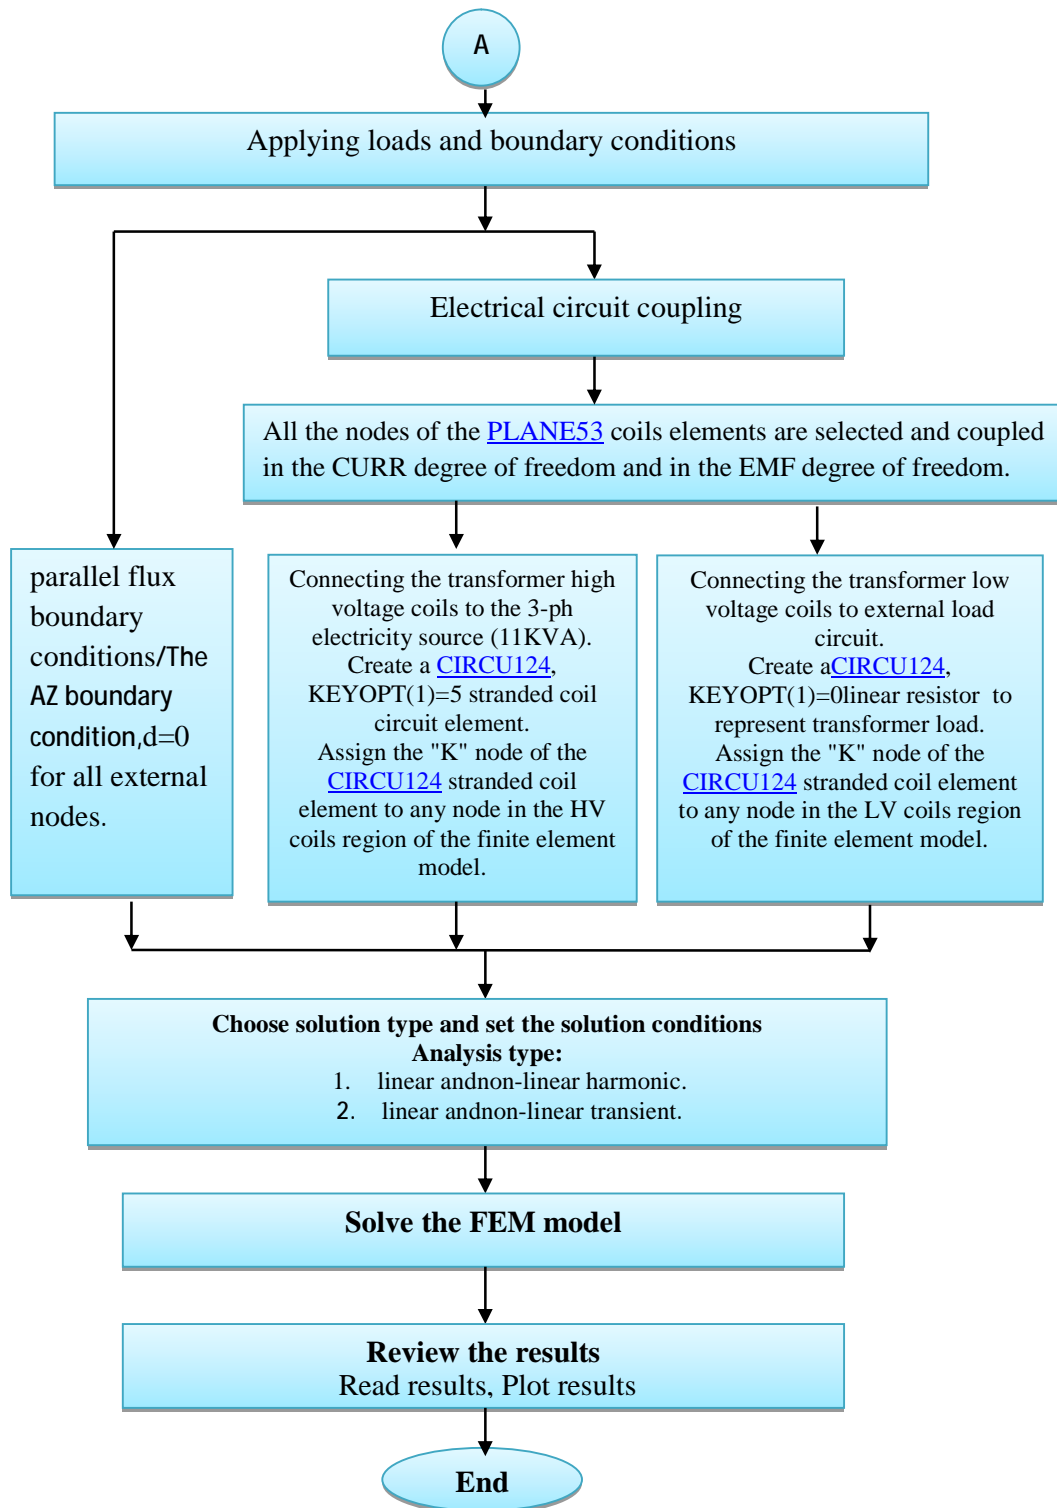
A

Applying loads and boundary conditions

Electrical circuit coupling

All the nodes of the PLANE53 coils elements are selected and coupled in the CURR degree of freedom and in the EMF degree of freedom.

parallel flux boundary conditions/The AZ boundary condition,d=0 for all external nodes.

Connecting the transformer high voltage coils to the 3-ph electricity source (11KVA). Create a CIRCU124, KEYOPT(1)=5 stranded coil circuit element. Assign the "K" node of the CIRCU124 stranded coil element to any node in the HV coils region of the finite element model.

Connecting the transformer low voltage coils to external load circuit. Create aCIRCU124, KEYOPT(1)=0linear resistor to represent transformer load. Assign the "K" node of the CIRCU124 stranded coil element to any node in the LV coils region of the finite element model.

Choose solution type and set the solution conditions
Analysis type:
1. linear andnon-linear harmonic.
2. linear andnon-linear transient.

Solve the FEM model

Review the results
Read results, Plot results

End